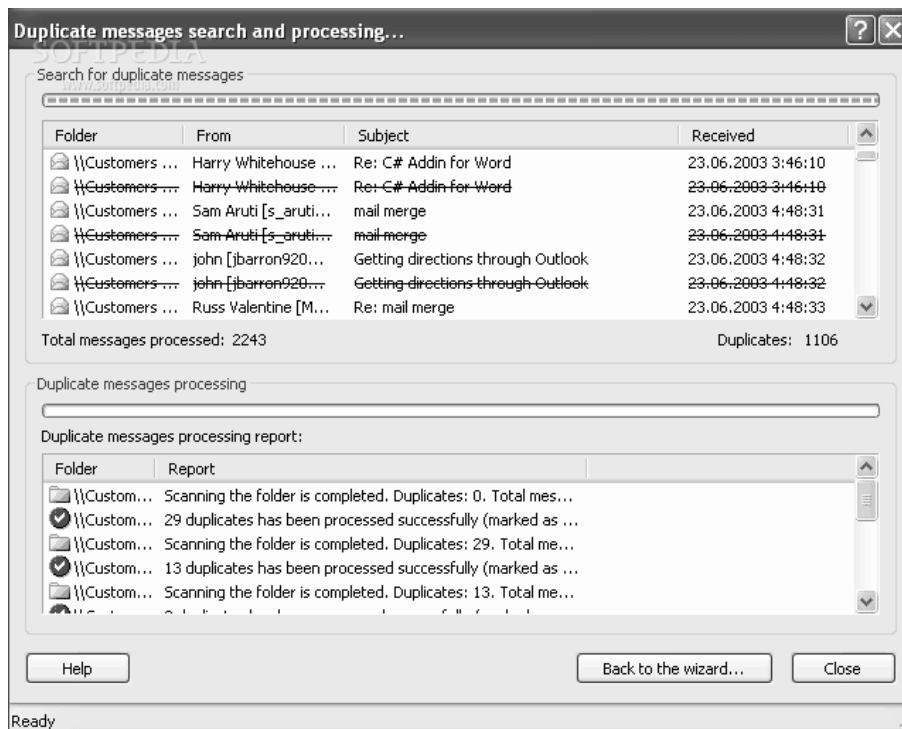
Duplicate messages search and processing...

SOFTPEDIA
www.softpedia.com

Search for duplicate messages

| Folder | From | Subject | Received |
|---|---|---|---|
| \\Customers ... | Harry Whitehouse ... | Re: C# Addin for Word | 23.06.2003 3:46:10 |
| \\Customers ... | Harry Whitehouse ... | Re: C# Addin for Word | 23.06.2003 3:46:10 |
| \\Customers ... | Sam Aruti [s_aruti... | mail merge | 23.06.2003 4:48:31 |
| \\Customers ... | Sam Aruti [s_aruti... | mail merge | 23.06.2003 4:48:31 |
| \\Customers ... | john [jbarron920... | Getting directions through Outlook | 23.06.2003 4:48:32 |
| \\Customers ... | john [jbarron920... | Getting directions through Outlook | 23.06.2003 4:48:32 |
| \\Customers ... | Russ Valentine [M... | Re: mail merge | 23.06.2003 4:48:33 |

Total messages processed: 2243

Duplicates: 1106

Duplicate messages processing

Duplicate messages processing report:

| Folder | Report |
|---|---|
| \\Custom... | Scanning the folder is completed. Duplicates: 0. Total mes... |
| \\Custom... | 29 duplicates has been processed successfully (marked as ... |
| \\Custom... | Scanning the folder is completed. Duplicates: 29. Total me... |
| \\Custom... | 13 duplicates has been processed successfully (marked as ... |
| \\Custom... | Scanning the folder is completed. Duplicates: 13. Total me... |
| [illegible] | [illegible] |

Help

Back to the wizard...

Close

Ready